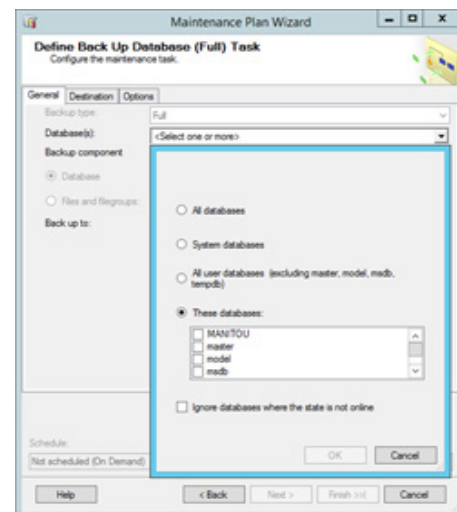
Maintenance Plan Wizard

Define Back Up Database (Full) Task
Configure the maintenance task.

General Destination Options

Backup type: Full

Database(s): <Select one or more>

Backup component

Database

Files and filegroups:

Back up to:

All databases

System databases

All user databases (excluding master, model, msdb, tempdb)

These databases:

MANITOU
master
model
msdb

Ignore databases where the state is not online

OK Cancel

Schedule:

Not scheduled (On Demand)

Help < Back Next > Finish >>| Cancel